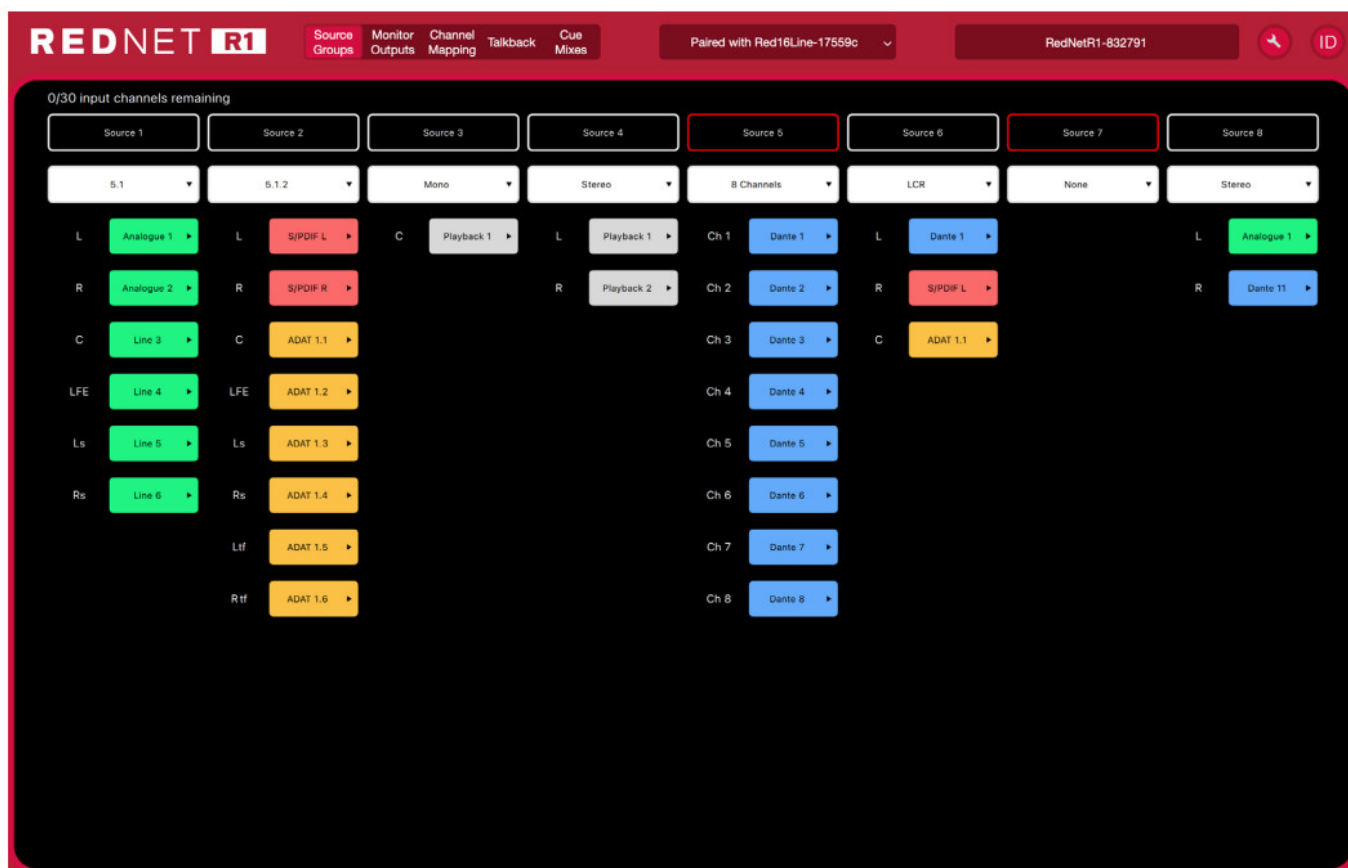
REDNET R1

Source Groups | Monitor Outputs | Channel Mapping | Talkback | Cue Mixes

Paired with Red16Line-17559c

RedNetR1-832791

ID

0/30 input channels remaining

Source 1
5.1
L Analogue 1
R Analogue 2
C Line 3
LFE Line 4
Ls Line 5
Rs Line 6

Source 2
5.1.2
L S/PDIF L
R S/PDIF R
C ADAT 1.1
LFE ADAT 1.2
Ls ADAT 1.3
Rs ADAT 1.4
Ltf ADAT 1.5
Rtf ADAT 1.6

Source 3
Mono
C Playback 1

Source 4
Stereo
L Playback 1
R Playback 2

Source 5
8 Channels
Ch 1 Dante 1
Ch 2 Dante 2
Ch 3 Dante 3
Ch 4 Dante 4
Ch 5 Dante 5
Ch 6 Dante 6
Ch 7 Dante 7
Ch 8 Dante 8

Source 6
LCR
L Dante 1
R S/PDIF L
C ADAT 1.1

Source 7
None

Source 8
Stereo
L Analogue 1
R Dante 11